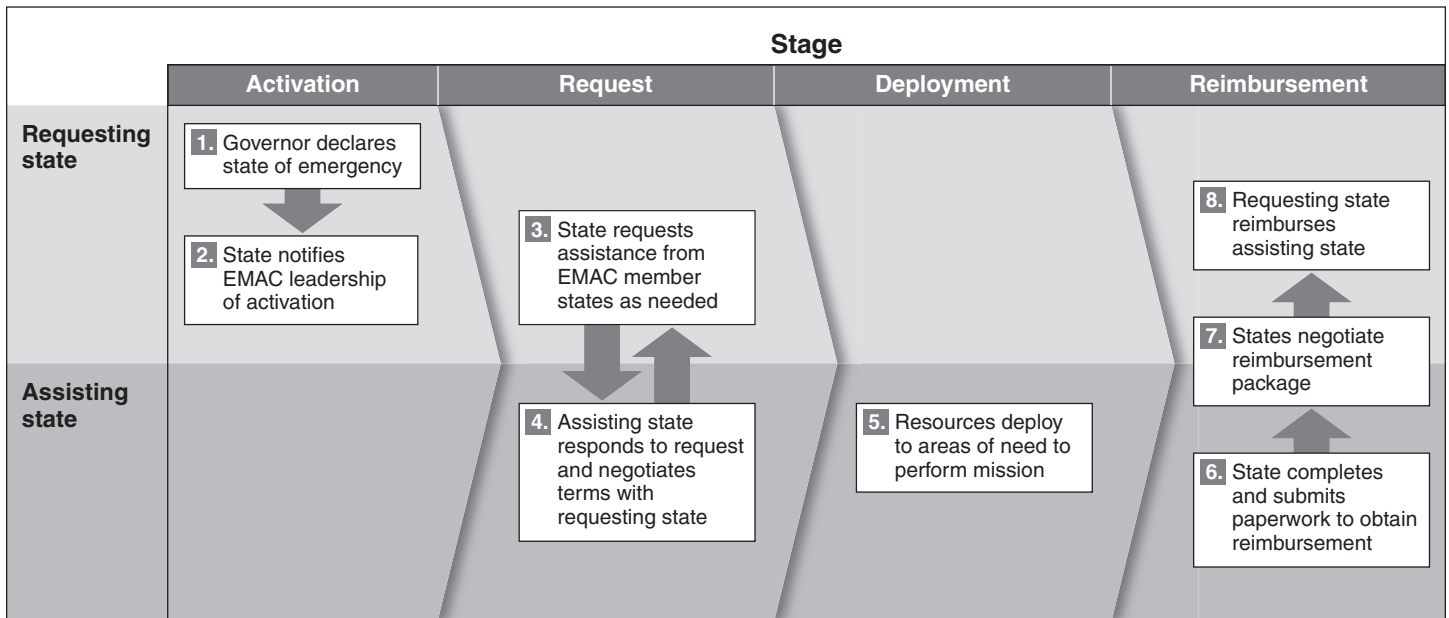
Stage

| | Activation | Request | Deployment | Reimbursement |
|---|---|---|---|---|
| Requesting state | 1. Governor declares state of emergency<br>2. State notifies EMAC leadership of activation | 3. State requests assistance from EMAC member states as needed | | 8. Requesting state reimburses assisting state<br>7. States negotiate reimbursement package |
| Assisting state | | 4. Assisting state responds to request and negotiates terms with requesting state | 5. Resources deploy to areas of need to perform mission | 6. State completes and submits paperwork to obtain reimbursement |